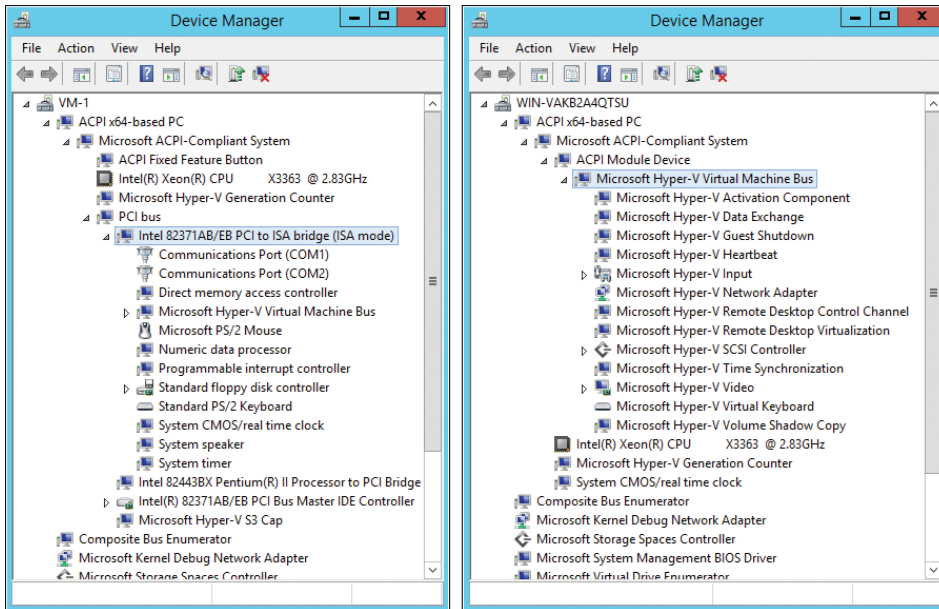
Device Manager

File Action View Help

VM-1
ACPI x64-based PC
Microsoft ACPI-Compliant System
ACPI Fixed Feature Button
Intel(R) Xeon(R) CPU X3363 @ 2.83GHz
Microsoft Hyper-V Generation Counter
PCI bus
Intel 82371AB/EB PCI to ISA bridge (ISA mode)
Communications Port (COM1)
Communications Port (COM2)
Direct memory access controller
Microsoft Hyper-V Virtual Machine Bus
Microsoft PS/2 Mouse
Numeric data processor
Programmable interrupt controller
Standard floppy disk controller
Standard PS/2 Keyboard
System CMOS/real time clock
System speaker
System timer
Intel 82443BX Pentium(R) II Processor to PCI Bridge
Intel(R) 82371AB/EB PCI Bus Master IDE Controller
Microsoft Hyper-V S3 Cap
Composite Bus Enumerator
Microsoft Kernel Debug Network Adapter
Microsoft Storage Spaces Controller

Device Manager

File Action View Help

WIN-VAKB2A4QTSU
ACPI x64-based PC
Microsoft ACPI-Compliant System
ACPI Module Device
Microsoft Hyper-V Virtual Machine Bus
Microsoft Hyper-V Activation Component
Microsoft Hyper-V Data Exchange
Microsoft Hyper-V Guest Shutdown
Microsoft Hyper-V Heartbeat
Microsoft Hyper-V Input
Microsoft Hyper-V Network Adapter
Microsoft Hyper-V Remote Desktop Control Channel
Microsoft Hyper-V Remote Desktop Virtualization
Microsoft Hyper-V SCSI Controller
Microsoft Hyper-V Time Synchronization
Microsoft Hyper-V Video
Microsoft Hyper-V Virtual Keyboard
Microsoft Hyper-V Volume Shadow Copy
Intel(R) Xeon(R) CPU X3363 @ 2.83GHz
Microsoft Hyper-V Generation Counter
System CMOS/real time clock
Composite Bus Enumerator
Microsoft Kernel Debug Network Adapter
Microsoft Storage Spaces Controller
Microsoft System Management BIOS Driver
Microsoft Virtual Drive Enumerator